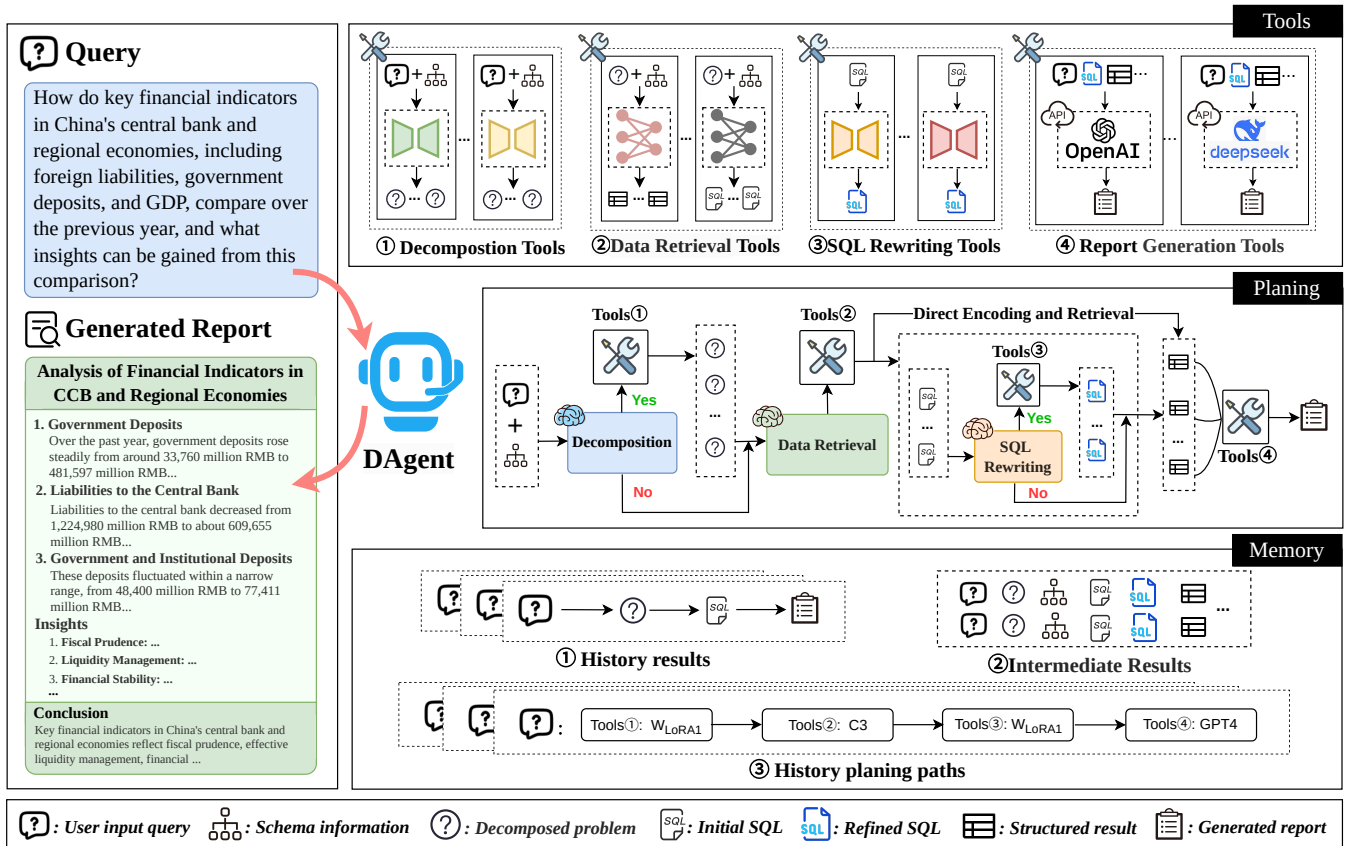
Query

How do key financial indicators in China's central bank and regional economies, including foreign liabilities, government deposits, and GDP, compare over the previous year, and what insights can be gained from this comparison?

Generated Report

Analysis of Financial Indicators in CCB and Regional Economies

1. Government Deposits
Over the past year, government deposits rose steadily from around 33,760 million RMB to 481,597 million RMB...

2. Liabilities to the Central Bank
Liabilities to the central bank decreased from 1,224,980 million RMB to about 609,655 million RMB...

3. Government and Institutional Deposits
These deposits fluctuated within a narrow range, from 48,400 million RMB to 77,411 million RMB...

Insights
1. Fiscal Prudence: ...
2. Liquidity Management: ...
3. Financial Stability: ...
...

Conclusion
Key financial indicators in China's central bank and regional economies reflect fiscal prudence, effective liquidity management, financial ...

DAgent

Tools

SQL SQL ... SQL SQL SQL SQL SQL SQL ...

API OpenAI API deepseek

① Decompostion Tools ②Data Retrieval Tools ③SQL Rewriting Tools ④ Report Generation Tools

Planing

Tools① Tools② Direct Encoding and Retrieval Tools③

Yes Decomposition No Data Retrieval SQL SQL SQL Rewriting Yes No SQL SQL Tools④

Memory

SQL ① History results SQL SQL SQL SQL ... ②Intermediate Results

: Tools①: $W_{LoRA1}$ Tools②: C3 Tools③: $W_{LoRA1}$ Tools④: GPT4

③ History planing paths

: User input query : Schema information : Decomposed problem SQL : Initial SQL SQL : Refined SQL : Structured result : Generated report